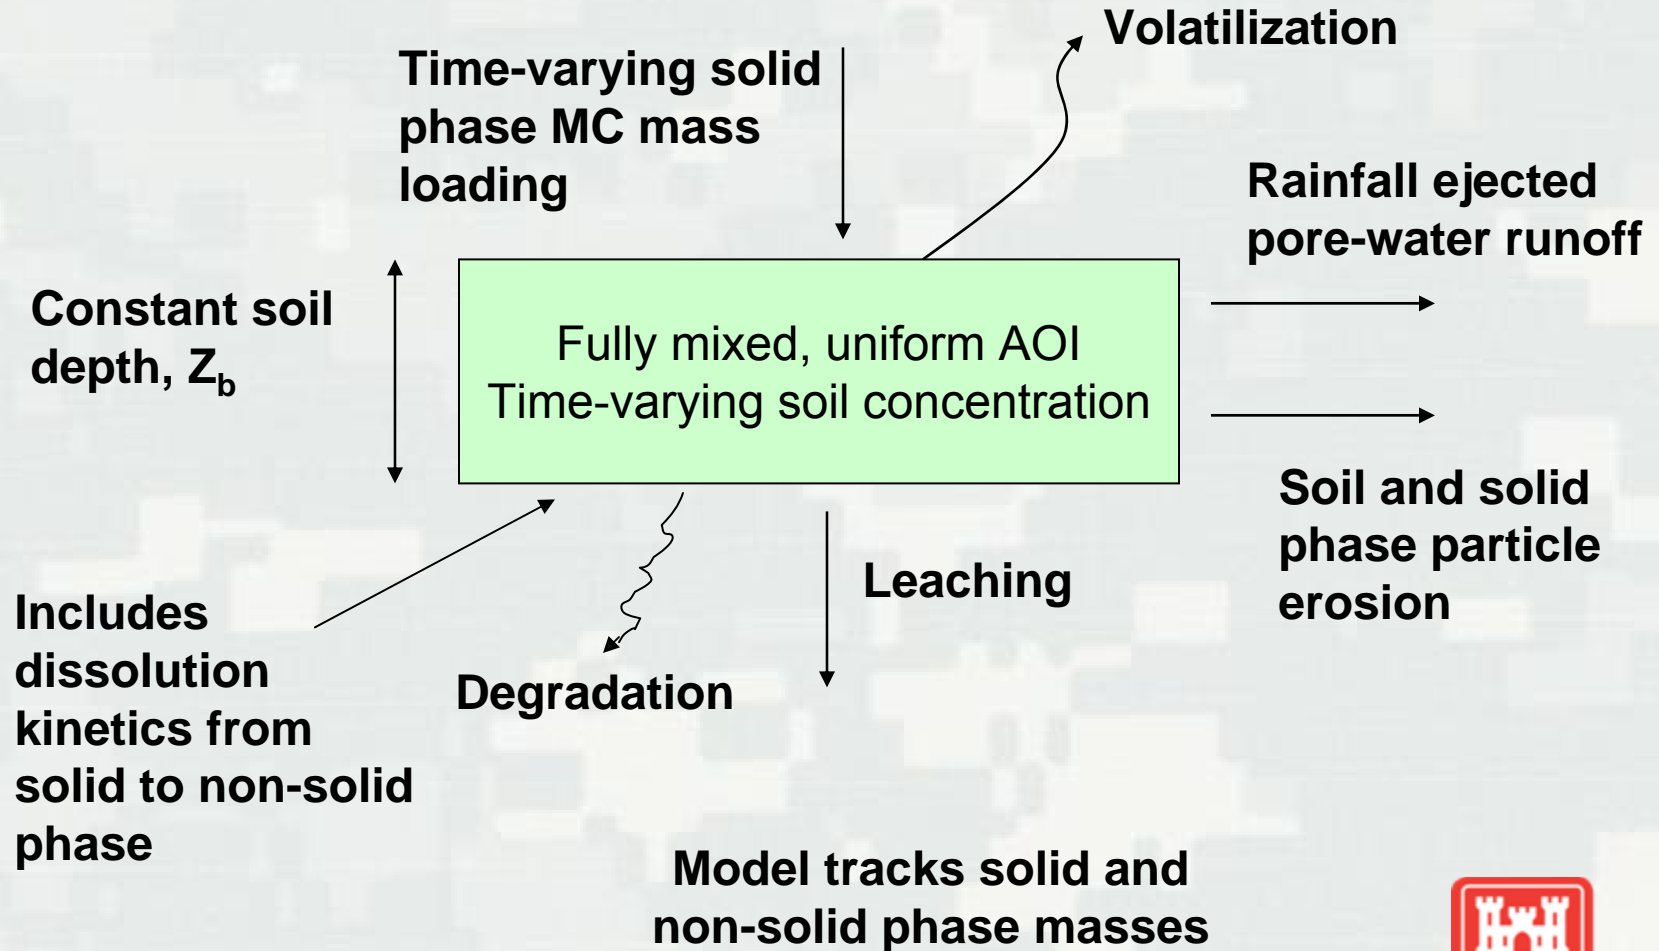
Time-varying solid phase MC mass loading

Volatilization

Rainfall ejected pore-water runoff

Constant soil depth, $Z_b$

Fully mixed, uniform AOI
Time-varying soil concentration

Soil and solid phase particle erosion

Leaching

Includes dissolution kinetics from solid to non-solid phase

Degradation

Model tracks solid and non-solid phase masses